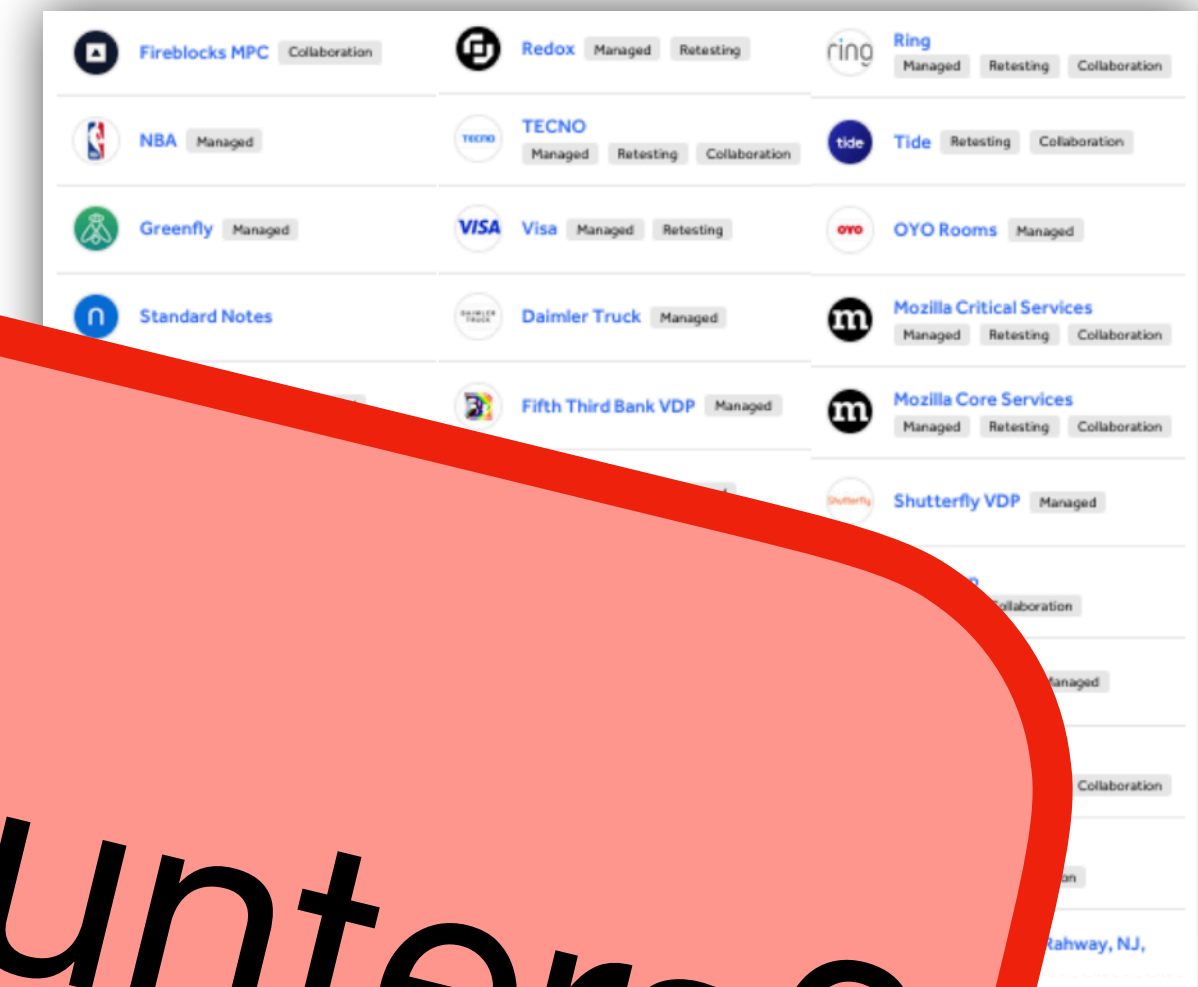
Fireblocks MPC Collaboration

Redox Managed Retesting

ring Ring Managed Retesting Collaboration

NBA Managed

TECNO TECNO Managed Retesting Collaboration

tide Tide Retesting Collaboration

Greenfly Managed

VISA Visa Managed Retesting

OYO OYO Rooms Managed

Standard Notes

DAIMLER TRUCK Daimler Truck Managed

m Mozilla Critical Services Managed Retesting Collaboration

Fifth Third Bank VDP Managed

m Mozilla Core Services Managed Retesting Collaboration

Shutterfly Shutterfly VDP Managed

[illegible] Collaboration

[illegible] Managed

Collaboration

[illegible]on

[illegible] Rahway, NJ,

unters